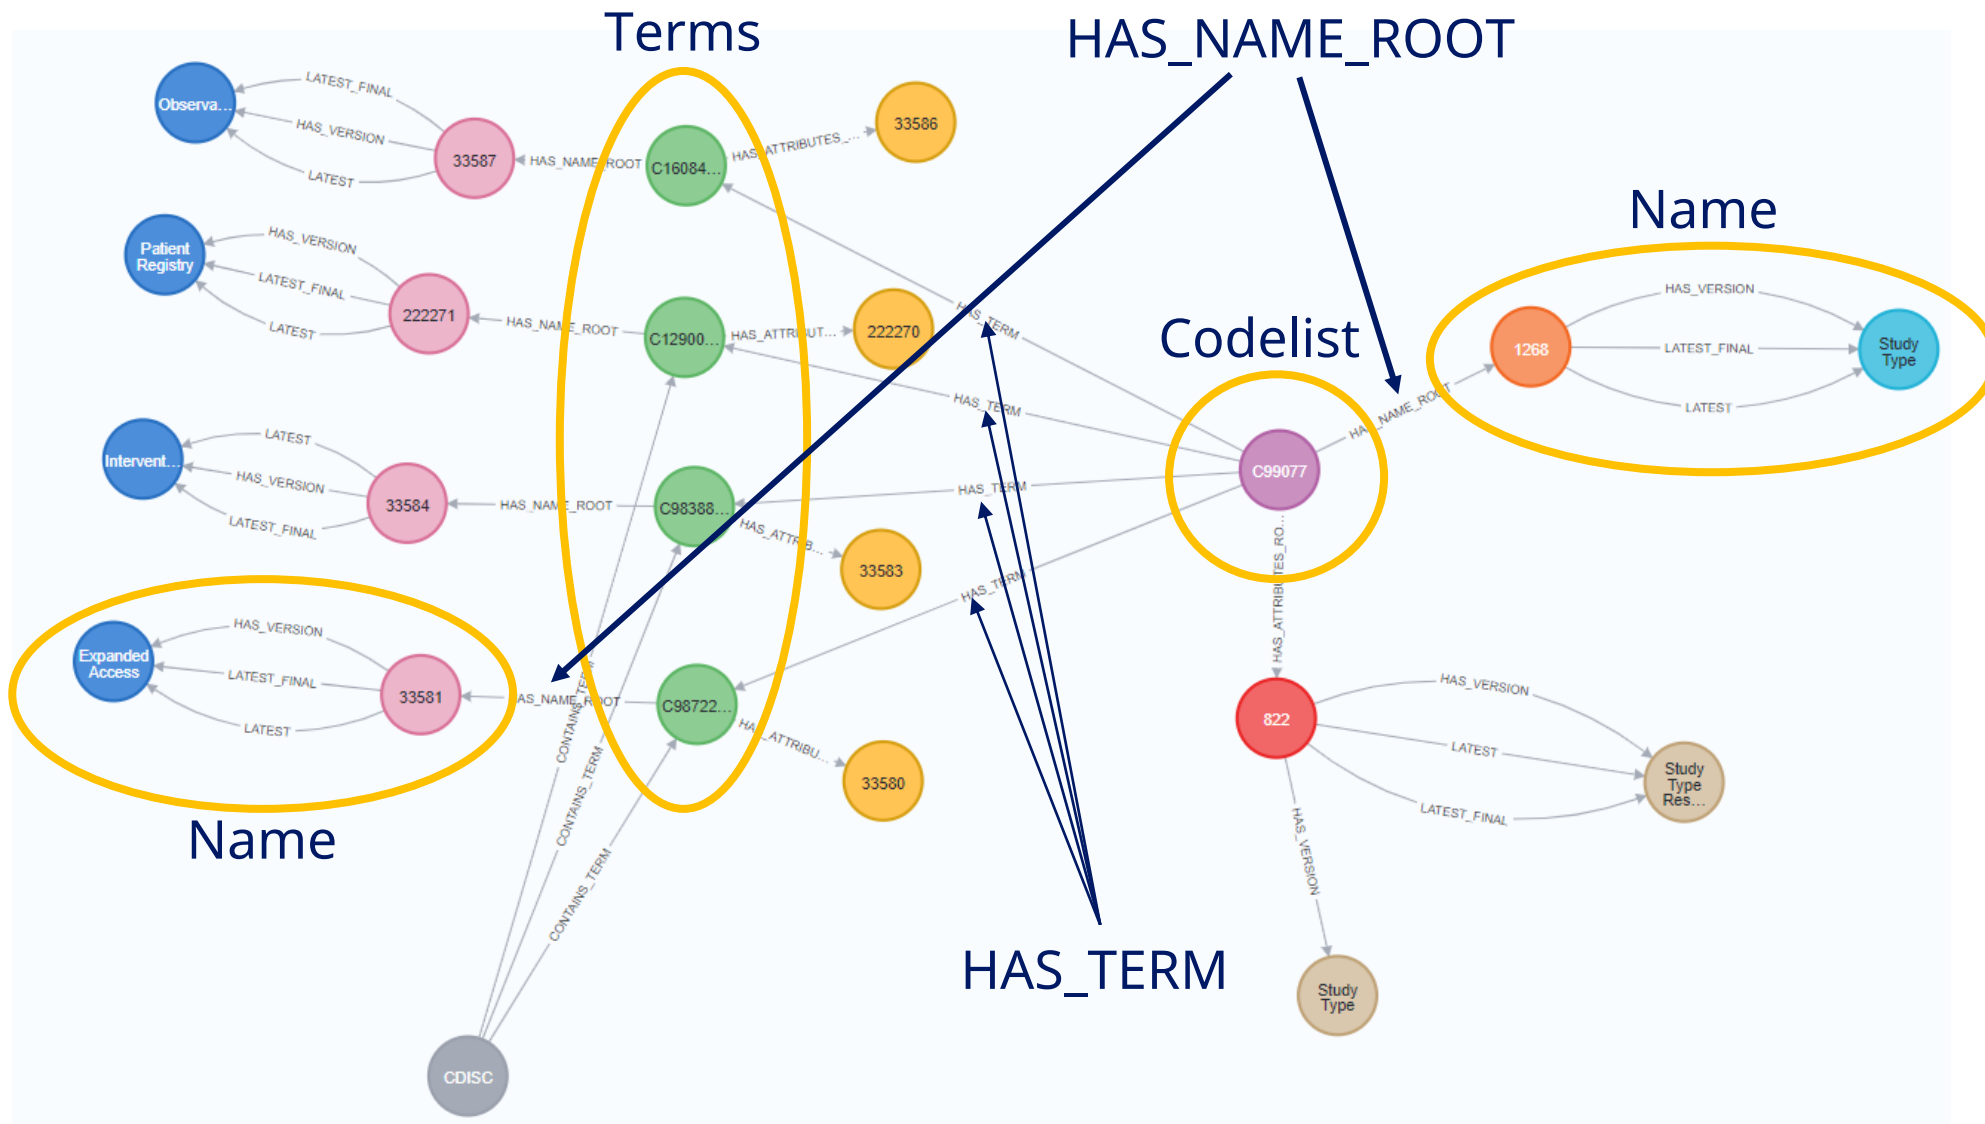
Terms

HAS_NAME_ROOT

Name

Codelist

Name

HAS_TERM

Observa...
LATEST_FINAL
HAS_VERSION
LATEST
33587
HAS_NAME_ROOT
C16084...
HAS_ATTRIBUTES_...
33586

Patient Registry
HAS_VERSION
LATEST_FINAL
LATEST
222271
HAS_NAME_ROOT
C12900...
HAS_ATTRIBUT...
222270

Intervent...
LATEST
HAS_VERSION
LATEST_FINAL
33584
HAS_NAME_ROOT
C98388...
HAS_ATTRIB...
33583

Expanded Access
HAS_VERSION
LATEST_FINAL
LATEST
33581
HAS_NAME_ROOT
C98722...
HAS_ATTRIBU...
33580

CONTAINS_TERM
CONTAINS_TERM
CONTAINS_TERM
CDISC

HAS_TERM
HAS_TERM
HAS_TERM
HAS_TERM

C99077
HAS_NAME_ROOT
1268
HAS_VERSION
LATEST_FINAL
LATEST
Study Type

HAS_ATTRIBUTES_RO...
822
HAS_VERSION
LATEST
LATEST_FINAL
Study Type Res...
HAS_VERSION
Study Type